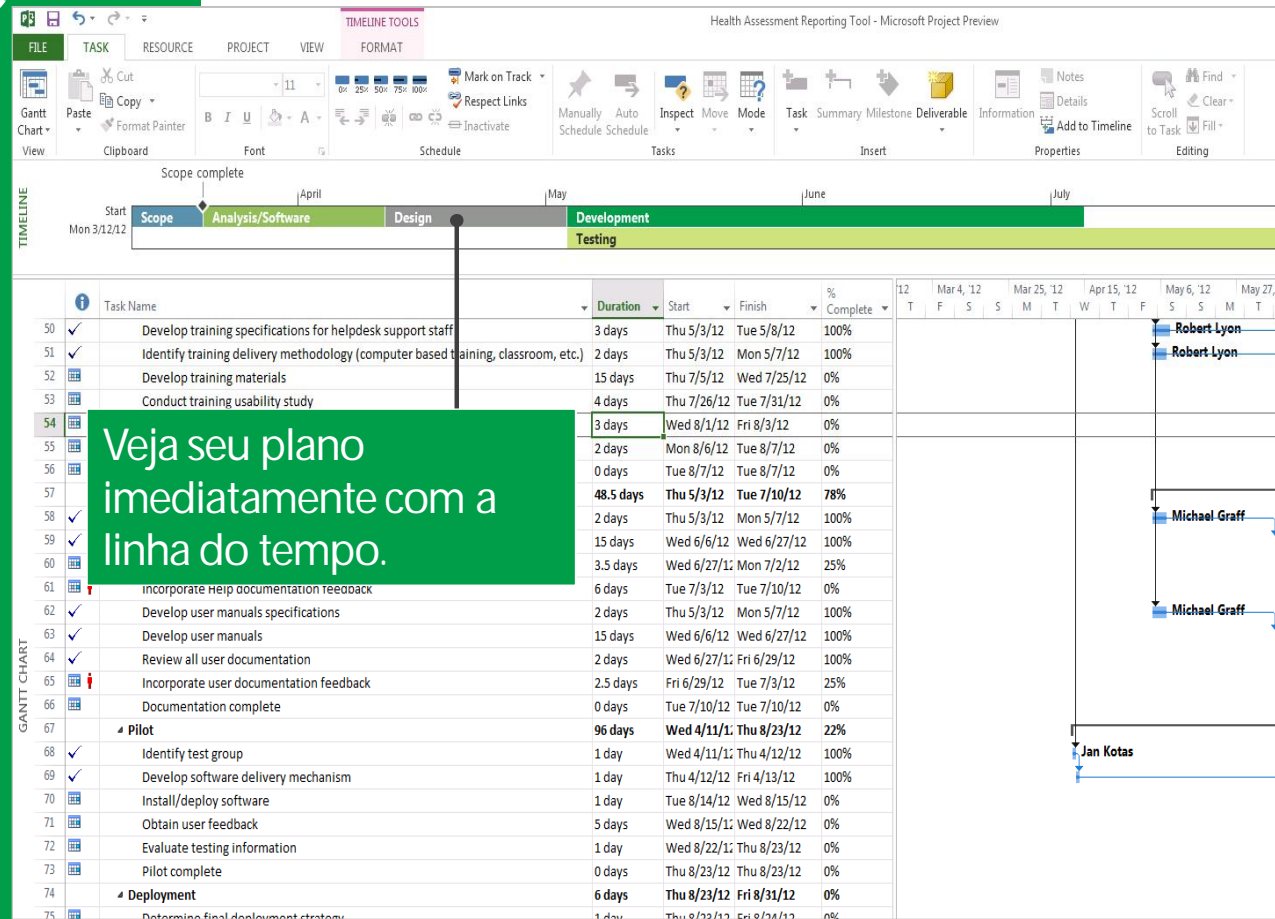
TIMELINE TOOLS

Health Assessment Reporting Tool - Microsoft Project Preview

FILE TASK RESOURCE PROJECT VIEW FORMAT

Gantt Chart | Paste | Cut | Copy | Format Painter | 11 | B I U | A | 0% 25% 50% 75% 100% | Mark on Track | Respect Links | Inactivate | Manually Schedule | Auto Schedule | Inspect | Move | Mode | Task | Summary | Milestone | Deliverable | Information | Notes | Details | Add to Timeline | Scroll to Task | Find | Clear | Fill

View | Clipboard | Font | Schedule | Tasks | Insert | Properties | Editing

TIMELINE

Scope complete

April | May | June | July

Start Mon 3/12/12

Scope | Analysis/Software | Design | Development | Testing

GANTT CHART

| | | Task Name | Duration | Start | Finish | % Complete |
|---|---|---|---|---|---|---|
| 50 | ✓ | Develop training specifications for helpdesk support staff | 3 days | Thu 5/3/12 | Tue 5/8/12 | 100% |
| 51 | ✓ | Identify training delivery methodology (computer based training, classroom, etc.) | 2 days | Thu 5/3/12 | Mon 5/7/12 | 100% |
| 52 | | Develop training materials | 15 days | Thu 7/5/12 | Wed 7/25/12 | 0% |
| 53 | | Conduct training usability study | 4 days | Thu 7/26/12 | Tue 7/31/12 | 0% |
| 54 | | | 3 days | Wed 8/1/12 | Fri 8/3/12 | 0% |
| 55 | | | 2 days | Mon 8/6/12 | Tue 8/7/12 | 0% |
| 56 | | | 0 days | Tue 8/7/12 | Tue 8/7/12 | 0% |
| 57 | | | 48.5 days | Thu 5/3/12 | Tue 7/10/12 | 78% |
| 58 | ✓ | | 2 days | Thu 5/3/12 | Mon 5/7/12 | 100% |
| 59 | ✓ | | 15 days | Wed 6/6/12 | Wed 6/27/12 | 100% |
| 60 | | | 3.5 days | Wed 6/27/12 | Mon 7/2/12 | 25% |
| 61 | | Incorporate Help documentation feedback | 6 days | Tue 7/3/12 | Tue 7/10/12 | 0% |
| 62 | ✓ | Develop user manuals specifications | 2 days | Thu 5/3/12 | Mon 5/7/12 | 100% |
| 63 | ✓ | Develop user manuals | 15 days | Wed 6/6/12 | Wed 6/27/12 | 100% |
| 64 | ✓ | Review all user documentation | 2 days | Wed 6/27/12 | Fri 6/29/12 | 100% |
| 65 | | Incorporate user documentation feedback | 2.5 days | Fri 6/29/12 | Tue 7/3/12 | 25% |
| 66 | | Documentation complete | 0 days | Tue 7/10/12 | Tue 7/10/12 | 0% |
| 67 | | Pilot | 96 days | Wed 4/11/12 | Thu 8/23/12 | 22% |
| 68 | ✓ | Identify test group | 1 day | Wed 4/11/12 | Thu 4/12/12 | 100% |
| 69 | ✓ | Develop software delivery mechanism | 1 day | Thu 4/12/12 | Fri 4/13/12 | 100% |
| 70 | | Install/deploy software | 1 day | Tue 8/14/12 | Wed 8/15/12 | 0% |
| 71 | | Obtain user feedback | 5 days | Wed 8/15/12 | Wed 8/22/12 | 0% |
| 72 | | Evaluate testing information | 1 day | Wed 8/22/12 | Thu 8/23/12 | 0% |
| 73 | | Pilot complete | 0 days | Thu 8/23/12 | Thu 8/23/12 | 0% |
| 74 | | Deployment | 6 days | Thu 8/23/12 | Fri 8/31/12 | 0% |
| 75 | | Determine final deployment strategy | 1 day | Thu 8/23/12 | Fri 8/24/12 | 0% |

'12 | Mar 4, '12 | Mar 25, '12 | Apr 15, '12 | May 6, '12 | May 27,
T F S S M T W T F S S M T

Robert Lyon
Robert Lyon
Michael Graff
Michael Graff
Jan Kotas

Veja seu plano imediatamente com a linha do tempo.